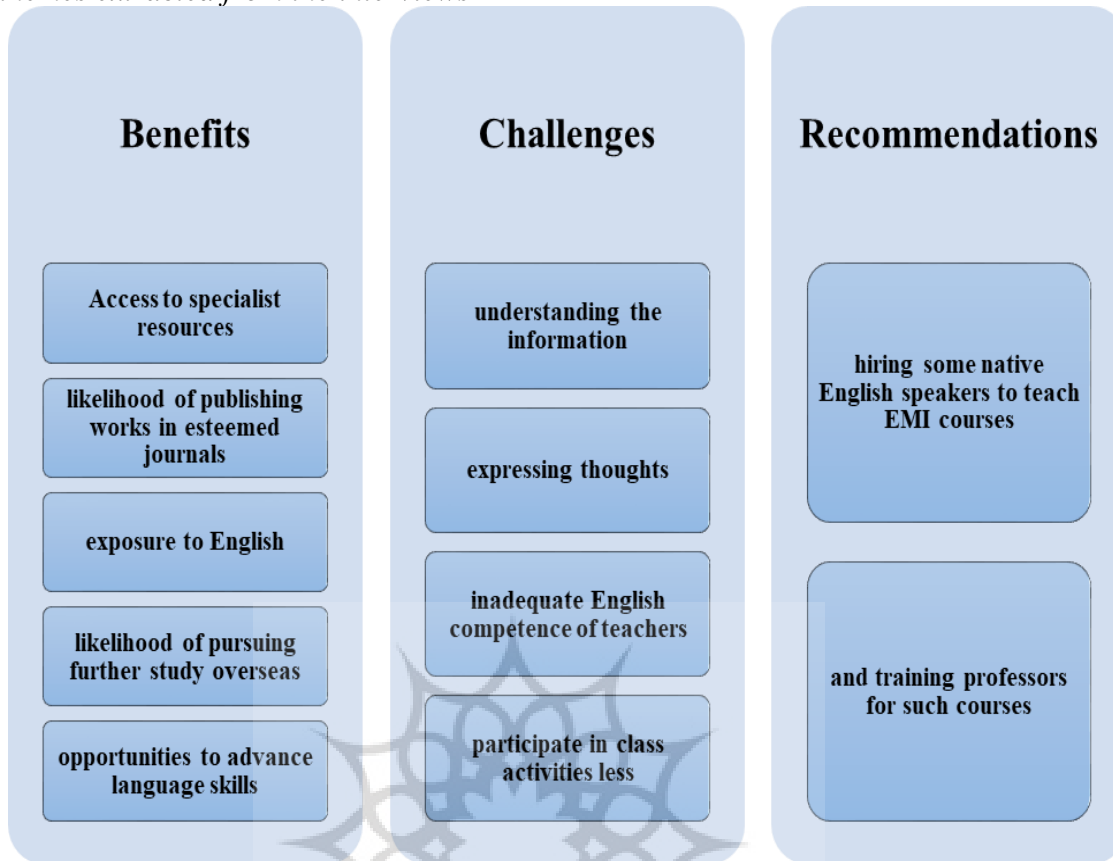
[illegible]

Benefits

Access to specialist resources

likelihood of publishing works in esteemed journals

exposure to English

likelihood of pursuing further study overseas

opportunities to advance language skills

Challenges

understanding the information

expressing thoughts

inadequate English competence of teachers

participate in class activities less

Recommendations

hiring some native English speakers to teach EMI courses

and training professors for such courses